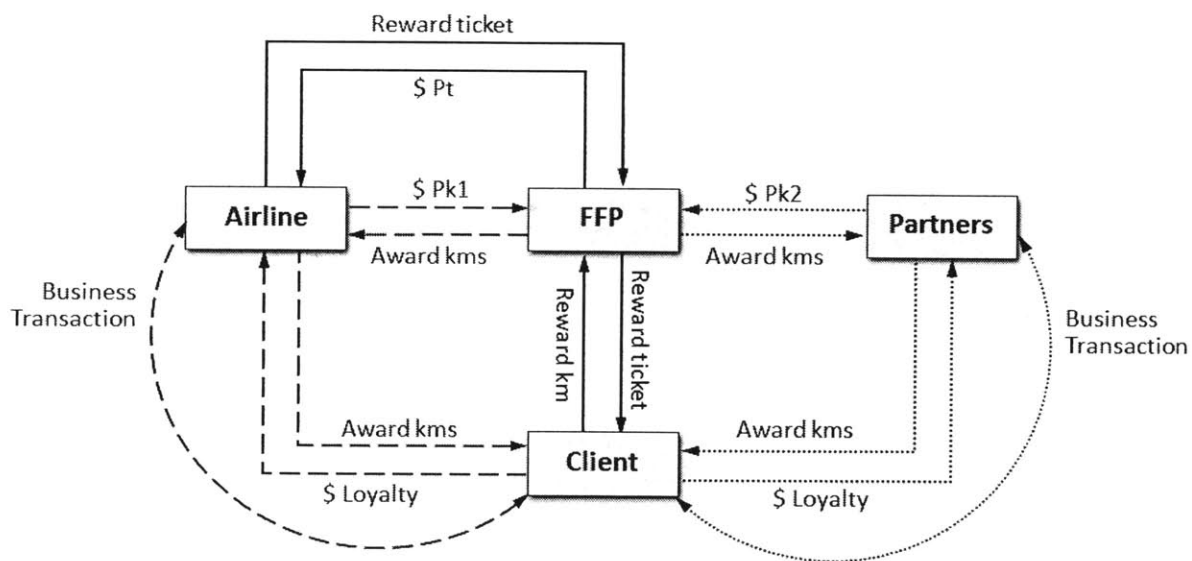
Reward ticket

$ Pt

Airline

$ Pk1

Award kms

FFP

$ Pk2

Award kms

Partners

Business Transaction

Reward km

Reward ticket

Business Transaction

Award kms

Award kms

Client

$ Loyalty

$ Loyalty